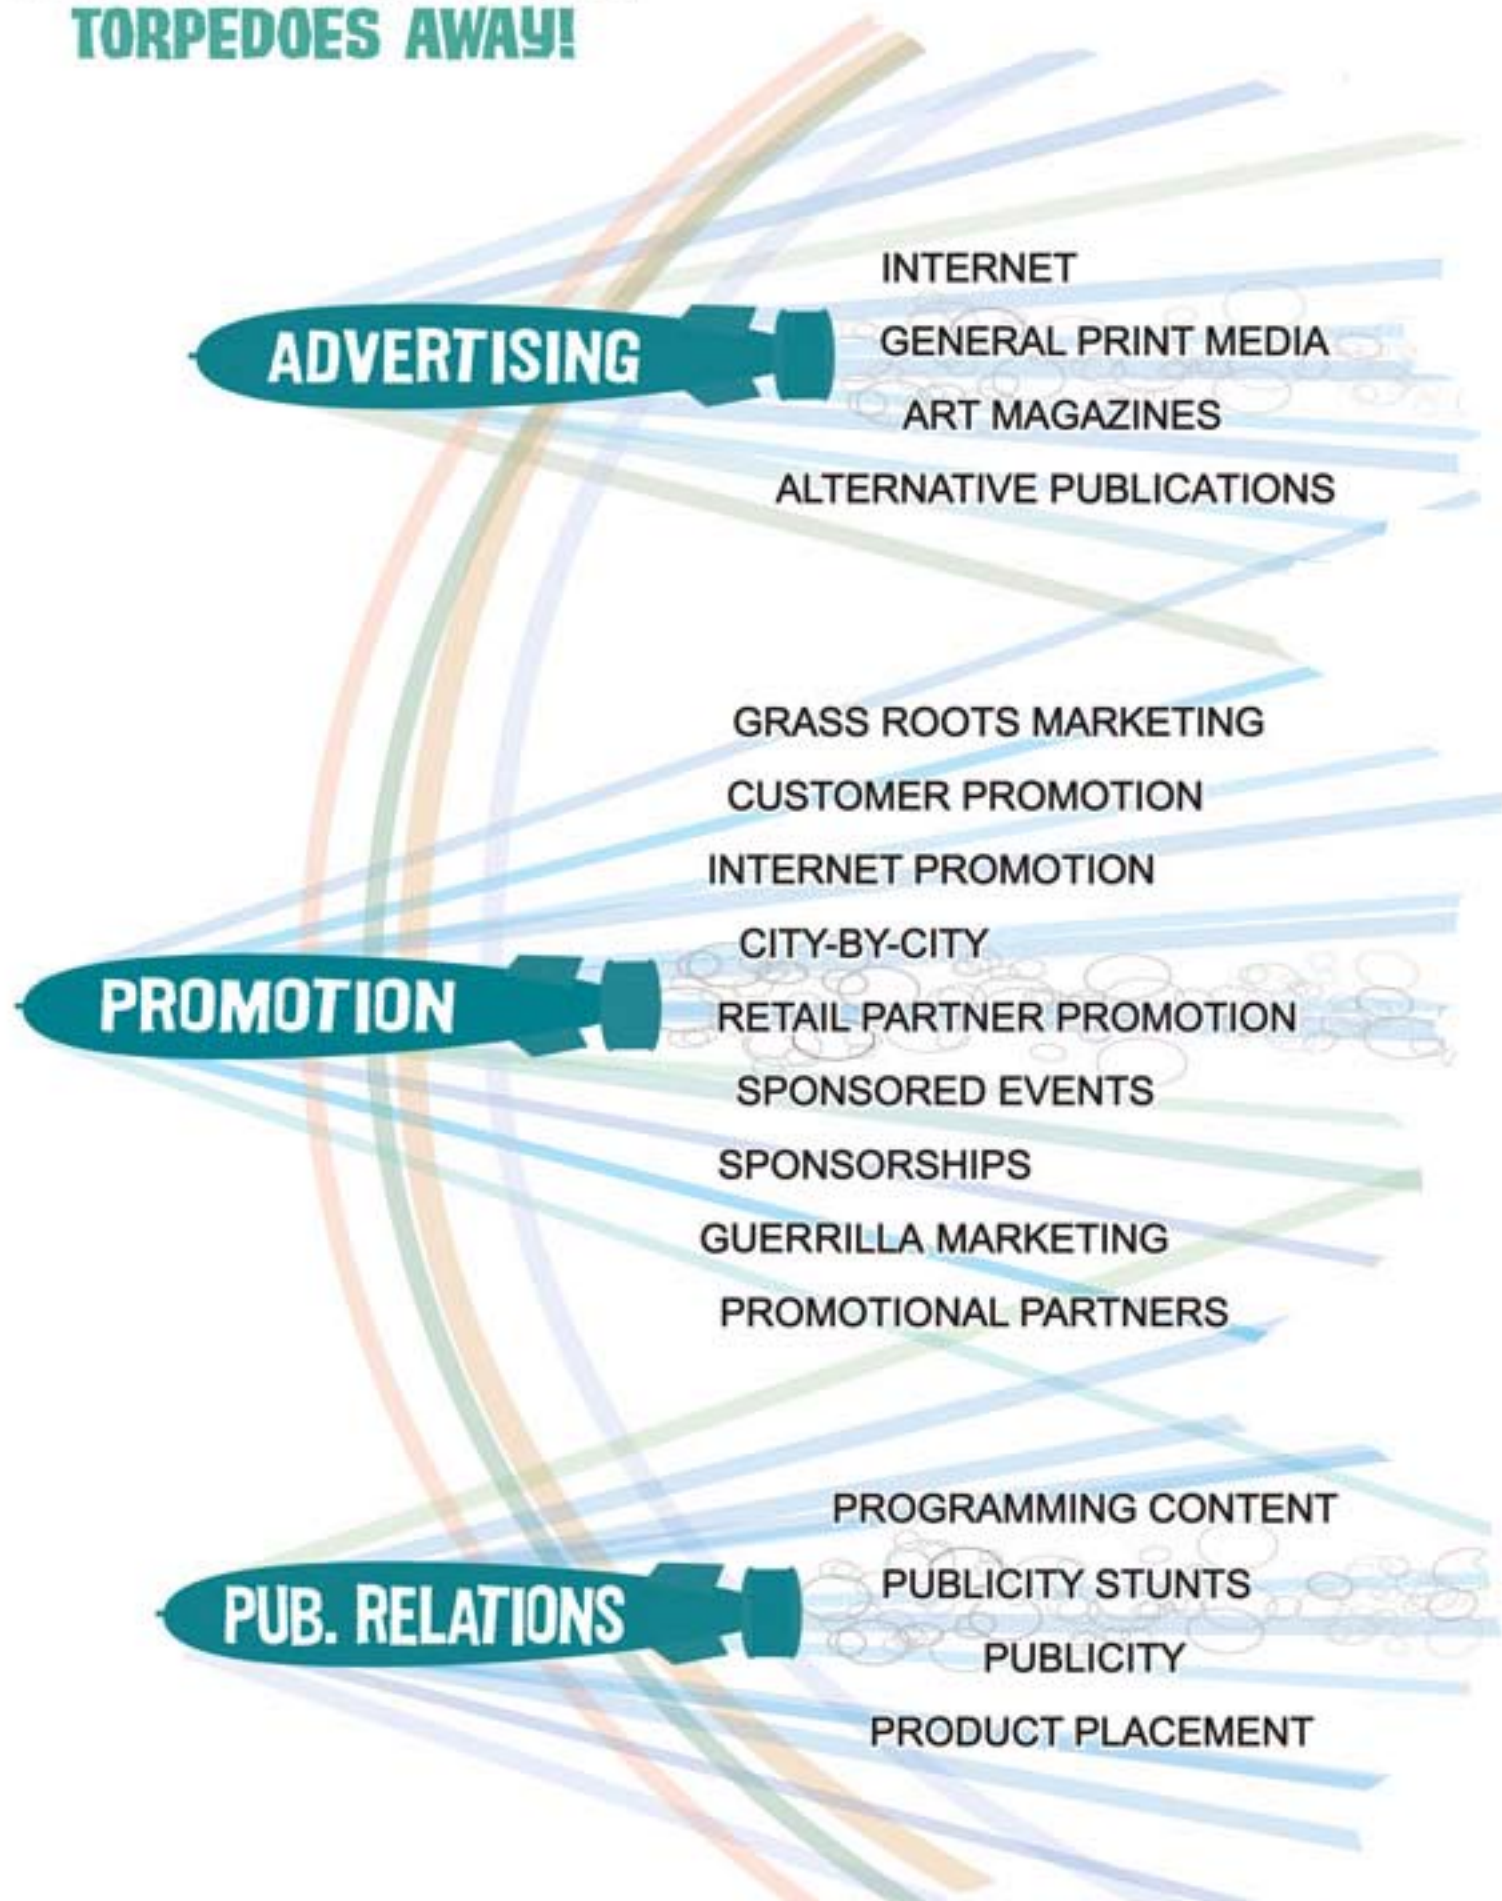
TORPEDOES AWAY!

ADVERTISING

INTERNET
GENERAL PRINT MEDIA
ART MAGAZINES
ALTERNATIVE PUBLICATIONS

PROMOTION

GRASS ROOTS MARKETING
CUSTOMER PROMOTION
INTERNET PROMOTION
CITY-BY-CITY
RETAIL PARTNER PROMOTION
SPONSORED EVENTS
SPONSORSHIPS
GUERRILLA MARKETING
PROMOTIONAL PARTNERS

PUB. RELATIONS

PROGRAMMING CONTENT
PUBLICITY STUNTS
PUBLICITY
PRODUCT PLACEMENT